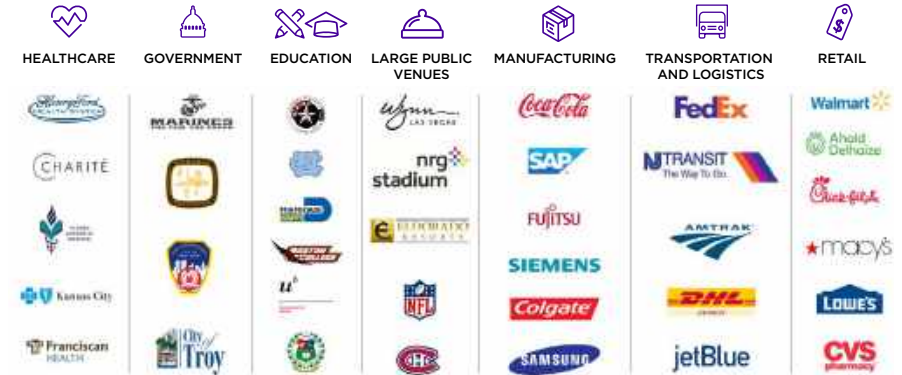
HEALTHCARE
GOVERNMENT
EDUCATION
LARGE PUBLIC VENUES
MANUFACTURING
TRANSPORTATION AND LOGISTICS
RETAIL

Henry Ford Health System
CHARITÉ
Kansas City
Franciscan HEALTH

MARINES
City of Troy

BOSTON COLLEGE
u

Wynn LAS VEGAS
nrg stadium
ELDORADO RESORTS
NFL

Coca-Cola
SAP
FUJITSU
SIEMENS
Colgate
SAMSUNG

FedEx
NJ TRANSIT The Way To Go.
AMTRAK
DHL
jetBlue

Walmart
Ahold Delhaize
Chick-fil-A
★macy's
LOWE'S
CVS pharmacy